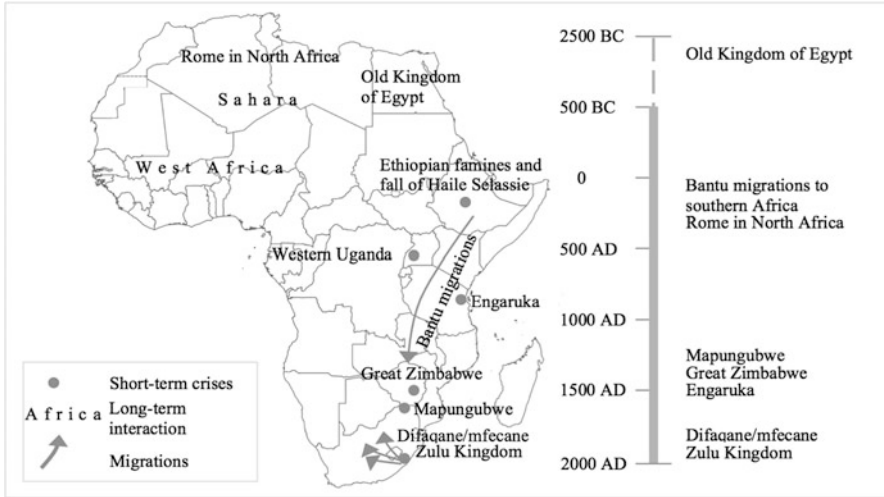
Rome in North Africa

Sahara

Old Kingdom of Egypt

West Africa

Ethiopian famines and fall of Haile Selassie

Western Uganda

Bantu migrations

Engaruka

Great Zimbabwe

Mapungubwe

Difaqane/mfecane
Zulu Kingdom

Short-term crises

Africa Long-term interaction

Migrations

2500 BC
500 BC
0
500 AD
1000 AD
1500 AD
2000 AD

Old Kingdom of Egypt

Bantu migrations to southern Africa
Rome in North Africa

Mapungubwe
Great Zimbabwe
Engaruka

Difaqane/mfecane
Zulu Kingdom